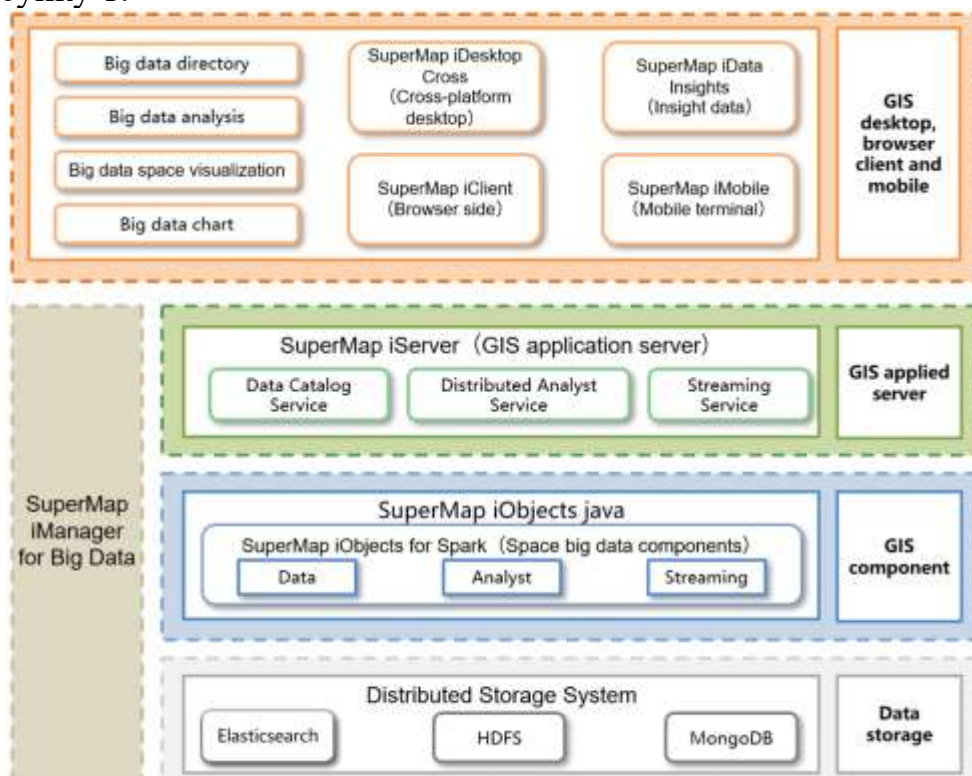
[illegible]

Big data directory

Big data analysis

Big data space visualization

Big data chart

SuperMap iDesktop Cross (Cross-platform desktop)

SuperMap iClient (Browser side)

SuperMap iData Insights (Insight data)

SuperMap iMobile (Mobile terminal)

GIS desktop, browser client and mobile

SuperMap iManager for Big Data

SuperMap iServer (GIS application server)

Data Catalog Service

Distributed Analyst Service

Streaming Service

GIS applied server

SuperMap iObjects java

SuperMap iObjects for Spark (Space big data components)

Data

Analyst

Streaming

GIS component

Distributed Storage System

Elasticsearch

HDFS

MongoDB

Data storage